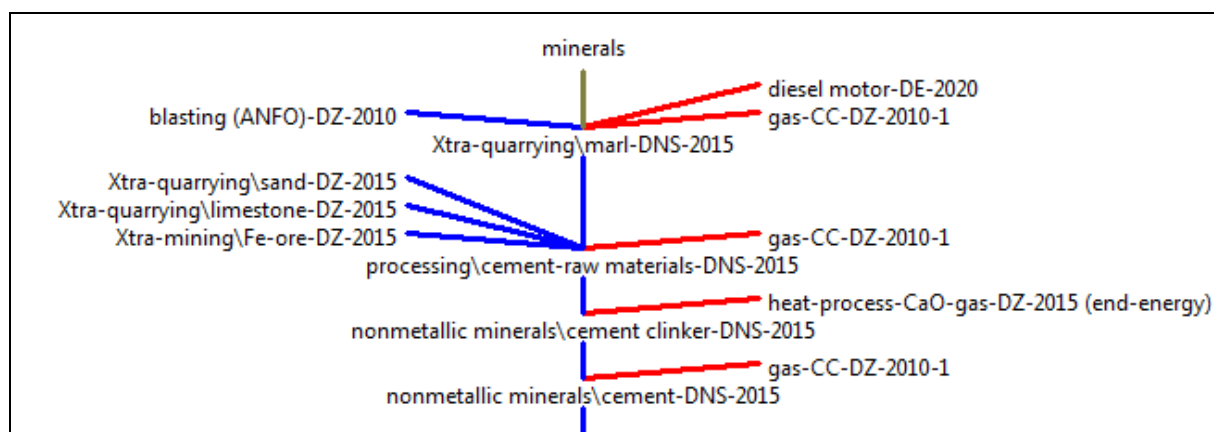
minerals

blasting (ANFO)-DZ-2010

diesel motor-DE-2020

gas-CC-DZ-2010-1

Xtra-quarrying\marl-DNS-2015

Xtra-quarrying\sand-DZ-2015

Xtra-quarrying\limestone-DZ-2015

Xtra-mining\Fe-ore-DZ-2015

gas-CC-DZ-2010-1

processing\cement-raw materials-DNS-2015

heat-process-CaO-gas-DZ-2015 (end-energy)

nonmetallic minerals\cement clinker-DNS-2015

gas-CC-DZ-2010-1

nonmetallic minerals\cement-DNS-2015